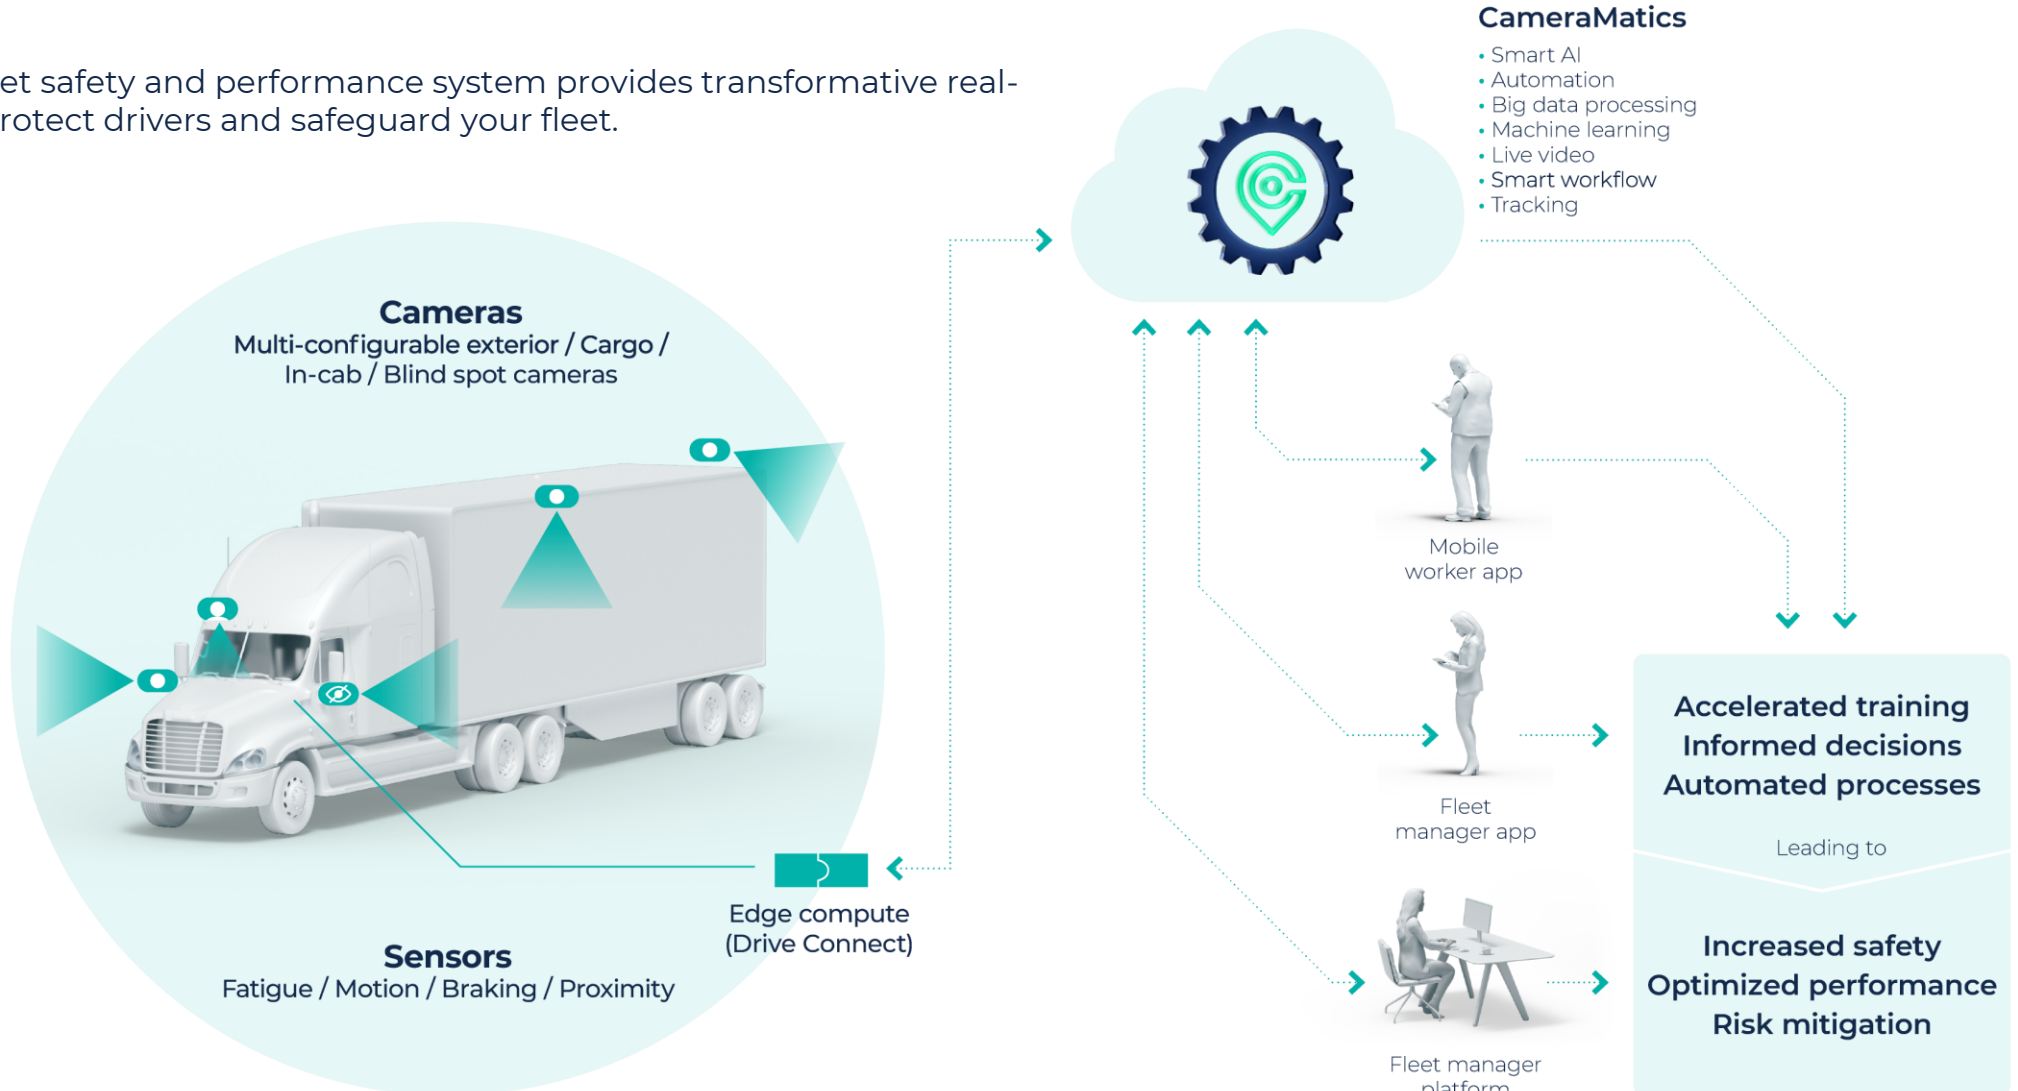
et safety and performance system provides transformative real-
rotect drivers and safeguard your fleet.

CameraMatics
• Smart AI
• Automation
• Big data processing
• Machine learning
• Live video
• Smart workflow
• Tracking

Cameras
Multi-configurable exterior / Cargo / In-cab / Blind spot cameras

Mobile worker app

Fleet manager app

Accelerated training
Informed decisions
Automated processes

Leading to

Increased safety
Optimized performance
Risk mitigation

Edge compute (Drive Connect)

Sensors
Fatigue / Motion / Braking / Proximity

Fleet manager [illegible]